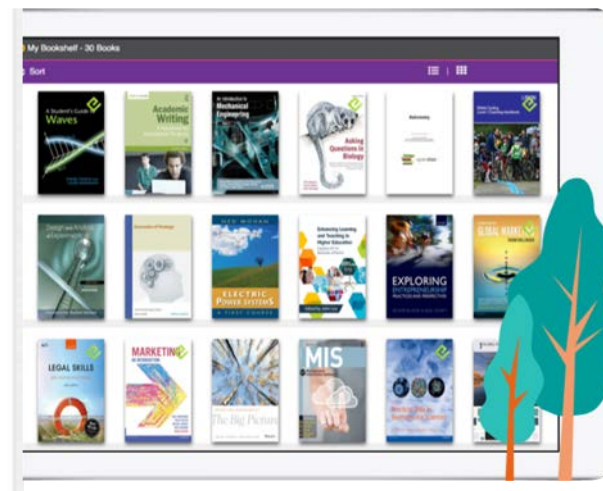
My Bookshelf - 30 Books

Sort

A Student's Guide to Waves

Academic Writing

An Introduction to Mechanical Engineering

Asking Questions in Biology

Design and Analysis of Experiments

Electric Power Systems

A First Course

Enhancing Learning and Teaching in Higher Education

Exploring Entrepreneurship

Global Marketing

Legal Skills

Marketing An Introduction

The Big Picture

MIS